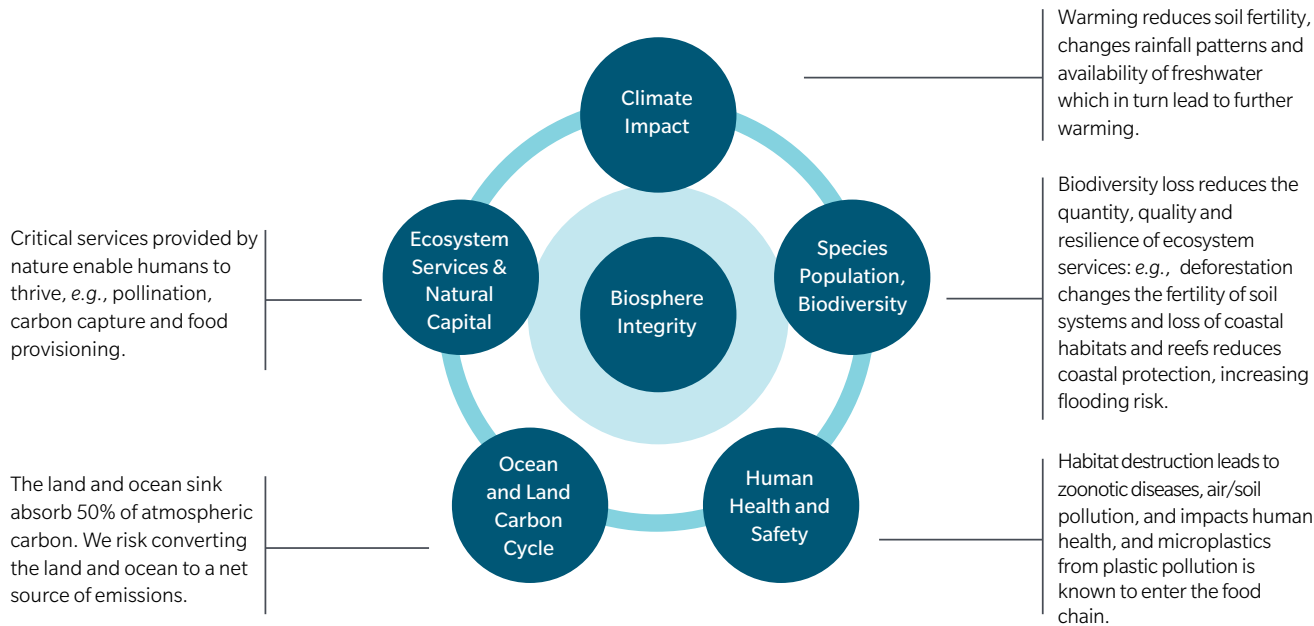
Climate Impact

Warming reduces soil fertility, changes rainfall patterns and availability of freshwater which in turn lead to further warming.

Species Population, Biodiversity

Biodiversity loss reduces the quantity, quality and resilience of ecosystem services: *e.g.*, deforestation changes the fertility of soil systems and loss of coastal habitats and reefs reduces coastal protection, increasing flooding risk.

Human Health and Safety

Habitat destruction leads to zoonotic diseases, air/soil pollution, and impacts human health, and microplastics from plastic pollution is known to enter the food chain.

Ocean and Land Carbon Cycle

The land and ocean sink absorb 50% of atmospheric carbon. We risk converting the land and ocean to a net source of emissions.

Ecosystem Services & Natural Capital

Critical services provided by nature enable humans to thrive, *e.g.*, pollination, carbon capture and food provisioning.

Biosphere Integrity